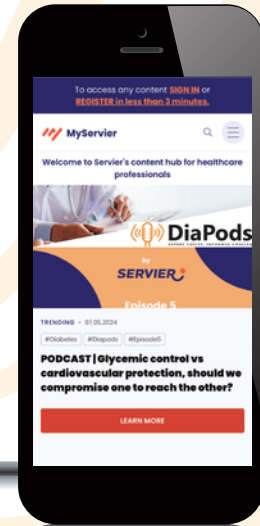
To access any content SIGN IN or REGISTER in less than 3 minutes.

MyServier

Welcome to Servier's content hub for healthcare professionals

DiaPods

by SERVIER

Episode 5

TRENDING • 07.05.2024

#Diabetes #Diapods #Episode5

PODCAST | Glycemic control vs cardiovascular protection, should we compromise one to reach the other?

LEARN MORE